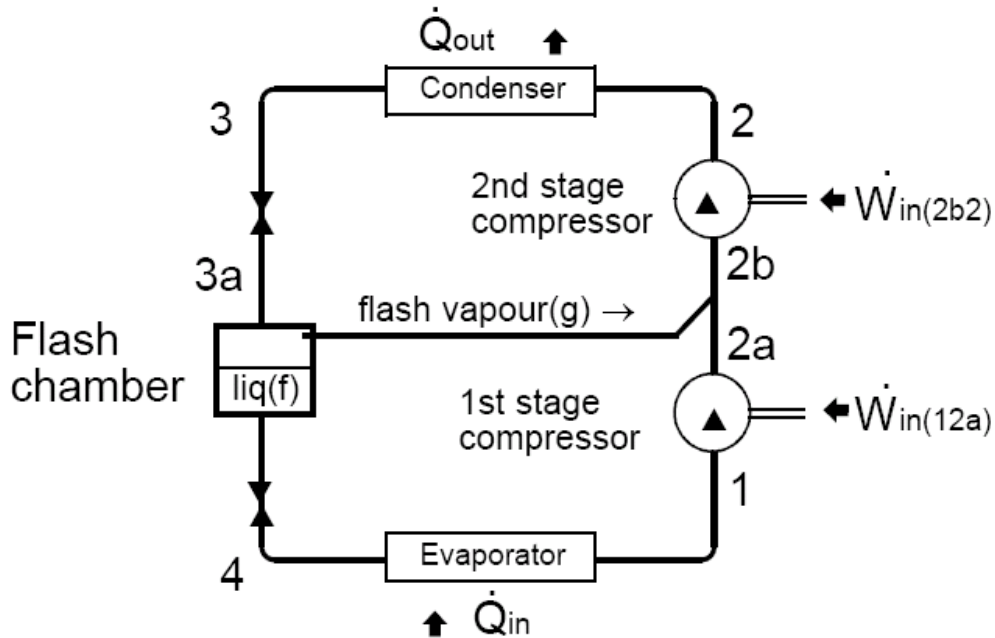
$\dot{Q}_{out}$

Condenser

3

2

2nd stage compressor

$\dot{W}_{in(2b2)}$

3a

2b

flash vapour(g) →

Flash chamber

2a

liq(f)

1st stage compressor

$\dot{W}_{in(12a)}$

1

Evaporator

4

$\dot{Q}_{in}$